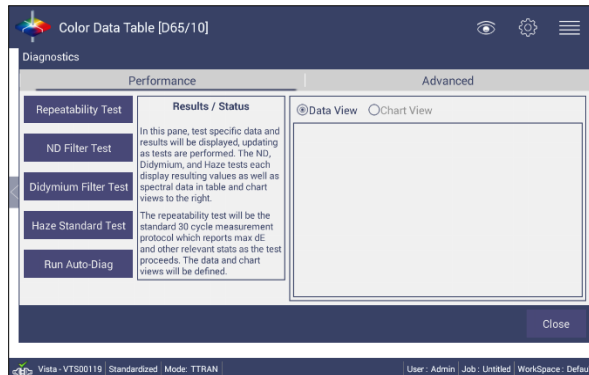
Color Data Table [D65/10]

Diagnostics

Performance

Advanced

Repeatability Test

ND Filter Test

Didymium Filter Test

Haze Standard Test

Run Auto-Diag

Results / Status

In this pane, test specific data and results will be displayed, updating as tests are performed. The ND, Didymium, and Haze tests each display resulting values as well as spectral data in table and chart views to the right.

The repeatability test will be the standard 30 cycle measurement protocol which reports max dE and other relevant stats as the test proceeds. The data and chart views will be defined.

Data View

Chart View

Close

Vista - VTS00119 | Standardized | Mode: TTRAN

User : Admin | Job : Untitled | WorkSpace : Defau